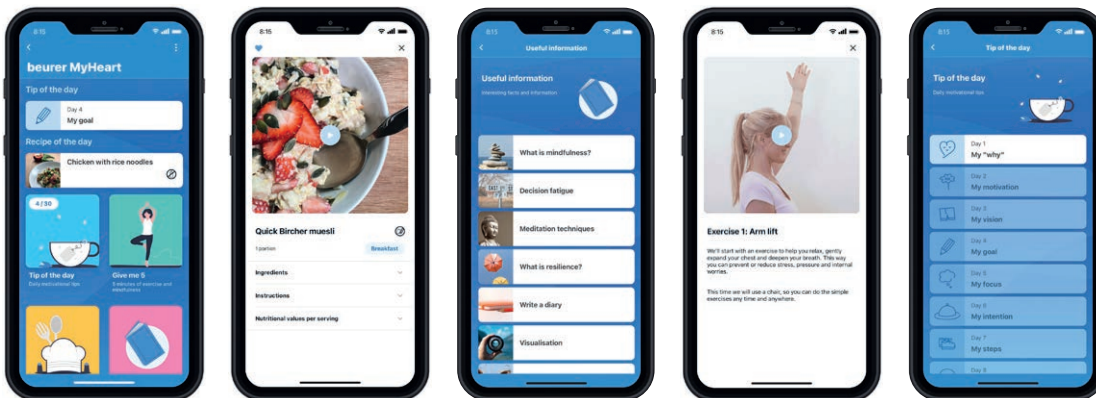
8:15

beurer MyHeart

Tip of the day

Day 4
My goal

Recipe of the day

Chicken with rice noodles

4/30

Tip of the day
Daily motivational tips

Give me 5
5 minutes of exercise and mindfulness

8:15

Quick Bircher muesli

1 portion

Breakfast

Ingredients

Instructions

Nutritional values per serving

8:15

Useful information

Useful information
Interesting facts and information

What is mindfulness?

Decision fatigue

Meditation techniques

What is resilience?

Write a diary

Visualisation

8:15

Exercise 1: Arm lift

We'll start with an exercise to help you relax, gently expand your chest and deepen your breath. This way you can prevent or reduce stress, pressure and internal worries.

This time we will use a chair, so you can do the simple exercises any time and anywhere.

8:15

Tip of the day

Tip of the day
Daily motivational tips

Day 1
My "why"

Day 2
My motivation

Day 3
My vision

Day 4
My goal

Day 5
My focus

Day 6
My intention

Day 7
My steps

Day 8